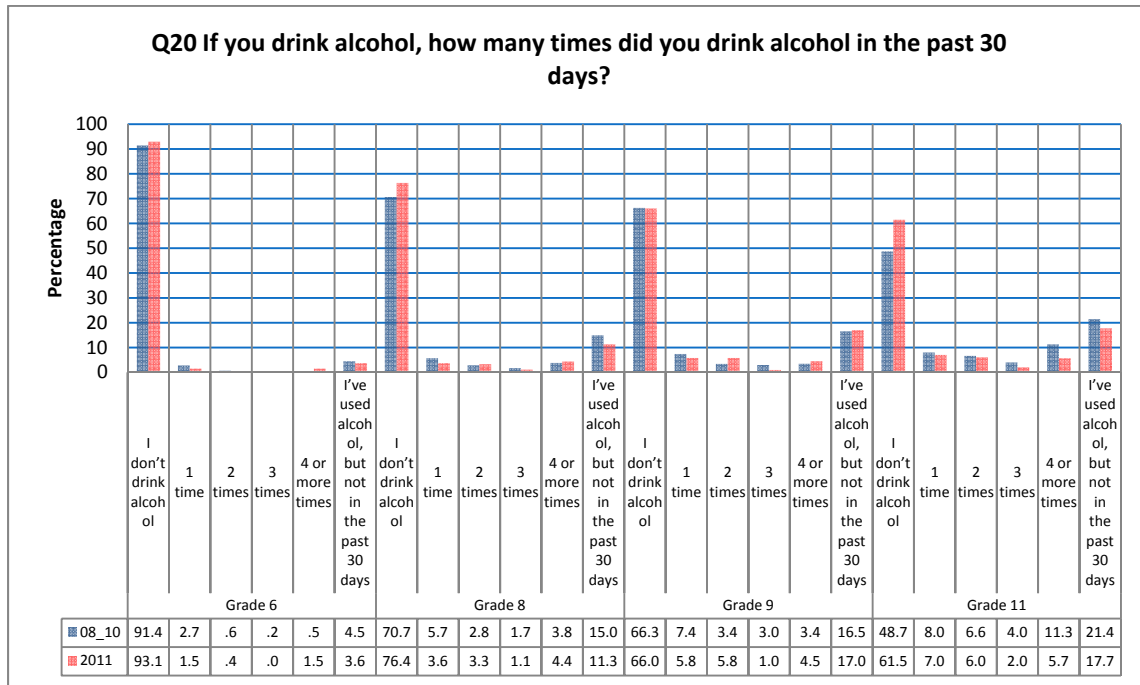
Q20 If you drink alcohol, how many times did you drink alcohol in the past 30 days?

Percentage

100
90
80
70
60
50
40
30
20
10
0

| | Grade 6 | | | | | | Grade 8 | | | | | | Grade 9 | | | | | | Grade 11 | | | | | |
|---|---|---|---|---|---|---|---|---|---|---|---|---|---|---|---|---|---|---|---|---|---|---|---|---|
| | I don't drink alcohol | 1 time | 2 times | 3 times | 4 or more times | I've used alcohol, but not in the past 30 days | I don't drink alcohol | 1 time | 2 times | 3 times | 4 or more times | I've used alcohol, but not in the past 30 days | I don't drink alcohol | 1 time | 2 times | 3 times | 4 or more times | I've used alcohol, but not in the past 30 days | I don't drink alcohol | 1 time | 2 times | 3 times | 4 or more times | I've used alcohol, but not in the past 30 days |
| 08_10 | 91.4 | 2.7 | .6 | .2 | .5 | 4.5 | 70.7 | 5.7 | 2.8 | 1.7 | 3.8 | 15.0 | 66.3 | 7.4 | 3.4 | 3.0 | 3.4 | 16.5 | 48.7 | 8.0 | 6.6 | 4.0 | 11.3 | 21.4 |
| 2011 | 93.1 | 1.5 | .4 | .0 | 1.5 | 3.6 | 76.4 | 3.6 | 3.3 | 1.1 | 4.4 | 11.3 | 66.0 | 5.8 | 5.8 | 1.0 | 4.5 | 17.0 | 61.5 | 7.0 | 6.0 | 2.0 | 5.7 | 17.7 |